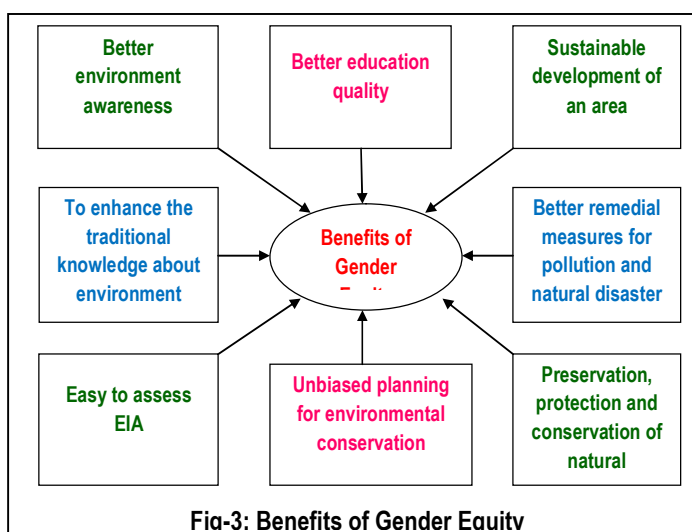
Better environment awareness

Better education quality

Sustainable development of an area

To enhance the traditional knowledge about environment

Benefits of Gender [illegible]

Better remedial measures for pollution and natural disaster

Easy to assess EIA

Unbiased planning for environmental conservation

Preservation, protection and conservation of natural

Fig-3: Benefits of Gender Equity